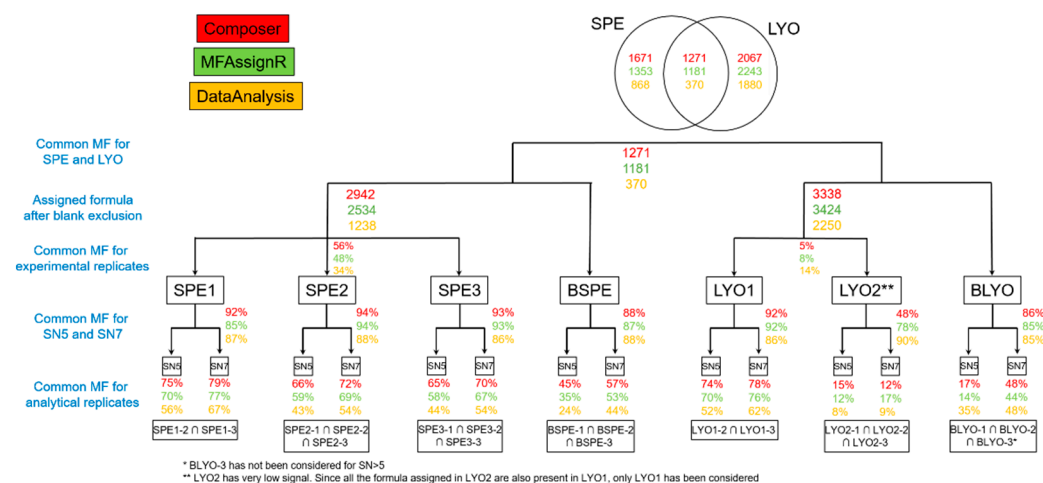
Composer
MFAssignR
DataAnalysis

SPE
LYO

1671
1353
868

1271
1181
370

2067
2243
1880

Common MF for SPE and LYO

1271
1181
370

Assigned formula after blank exclusion

2942
2534
1238

3338
3424
2250

Common MF for experimental replicates

56%
48%
34%

5%
8%
14%

SPE1
SPE2
SPE3
BSPE
LYO1
LYO2**
BLYO

Common MF for SN5 and SN7

92%
85%
87%

94%
94%
88%

93%
93%
86%

88%
87%
88%

92%
92%
86%

48%
78%
90%

86%
85%
85%

Common MF for analytical replicates

SN5
75%
70%
56%

SN7
79%
77%
67%

SPE1-2 ∩ SPE1-3

SN5
66%
59%
43%

SN7
72%
69%
54%

SPE2-1 ∩ SPE2-2 ∩ SPE2-3

SN5
65%
58%
44%

SN7
70%
67%
54%

SPE3-1 ∩ SPE3-2 ∩ SPE3-3

SN5
45%
35%
24%

SN7
57%
53%
44%

BSPE-1 ∩ BSPE-2 ∩ BSPE-3

SN5
74%
70%
52%

SN7
78%
76%
62%

LYO1-2 ∩ LYO1-3

SN5
15%
12%
8%

SN7
12%
17%
9%

LYO2-1 ∩ LYO2-2 ∩ LYO2-3

SN5
17%
14%
35%

SN7
48%
44%
48%

BLYO-1 ∩ BLYO-2 ∩ BLYO-3*

* BLYO-3 has not been considered for SN>5
** LYO2 has very low signal. Since all the formula assigned in LYO2 are also present in LYO1, only LYO1 has been considered